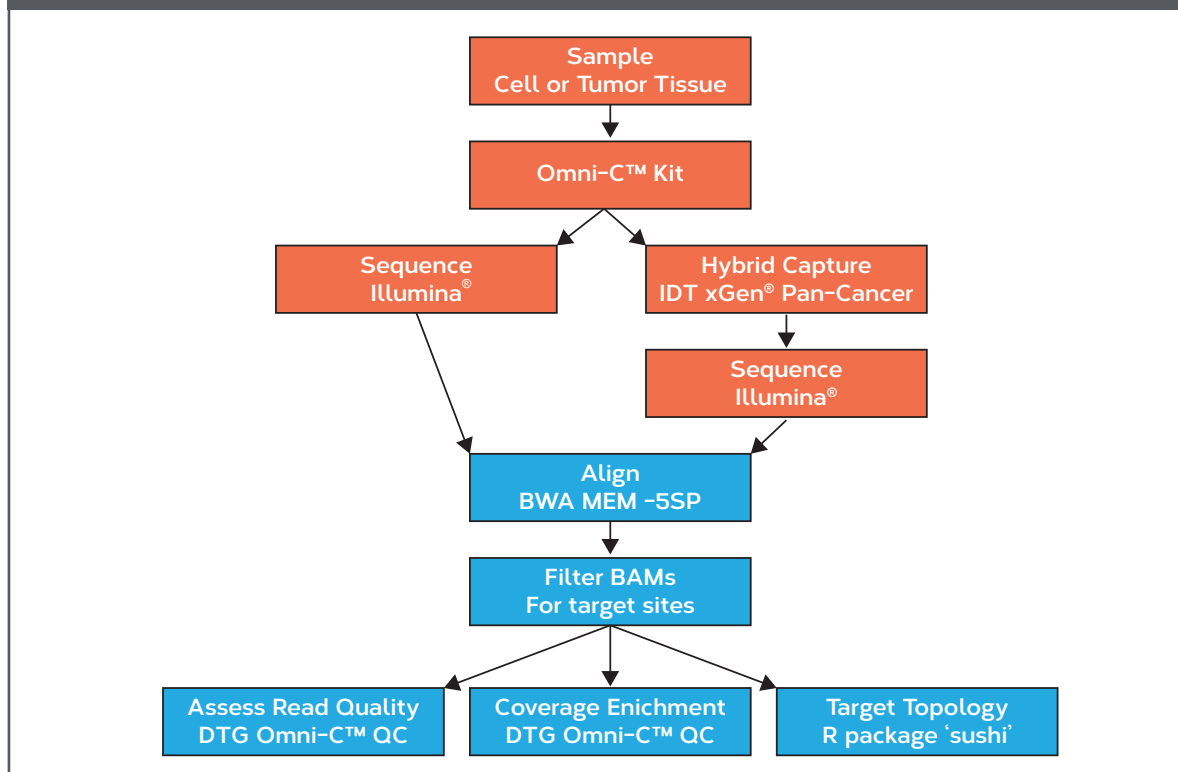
Sample
Cell or Tumor Tissue

Omni-C™ Kit

Sequence
Illumina®

Hybrid Capture
IDT xGen® Pan-Cancer

Sequence
Illumina®

Align
BWA MEM -5SP

Filter BAMs
For target sites

Assess Read Quality
DTG Omni-C™ QC

Coverage Enichment
DTG Omni-C™ QC

Target Topology
R package 'sushi'